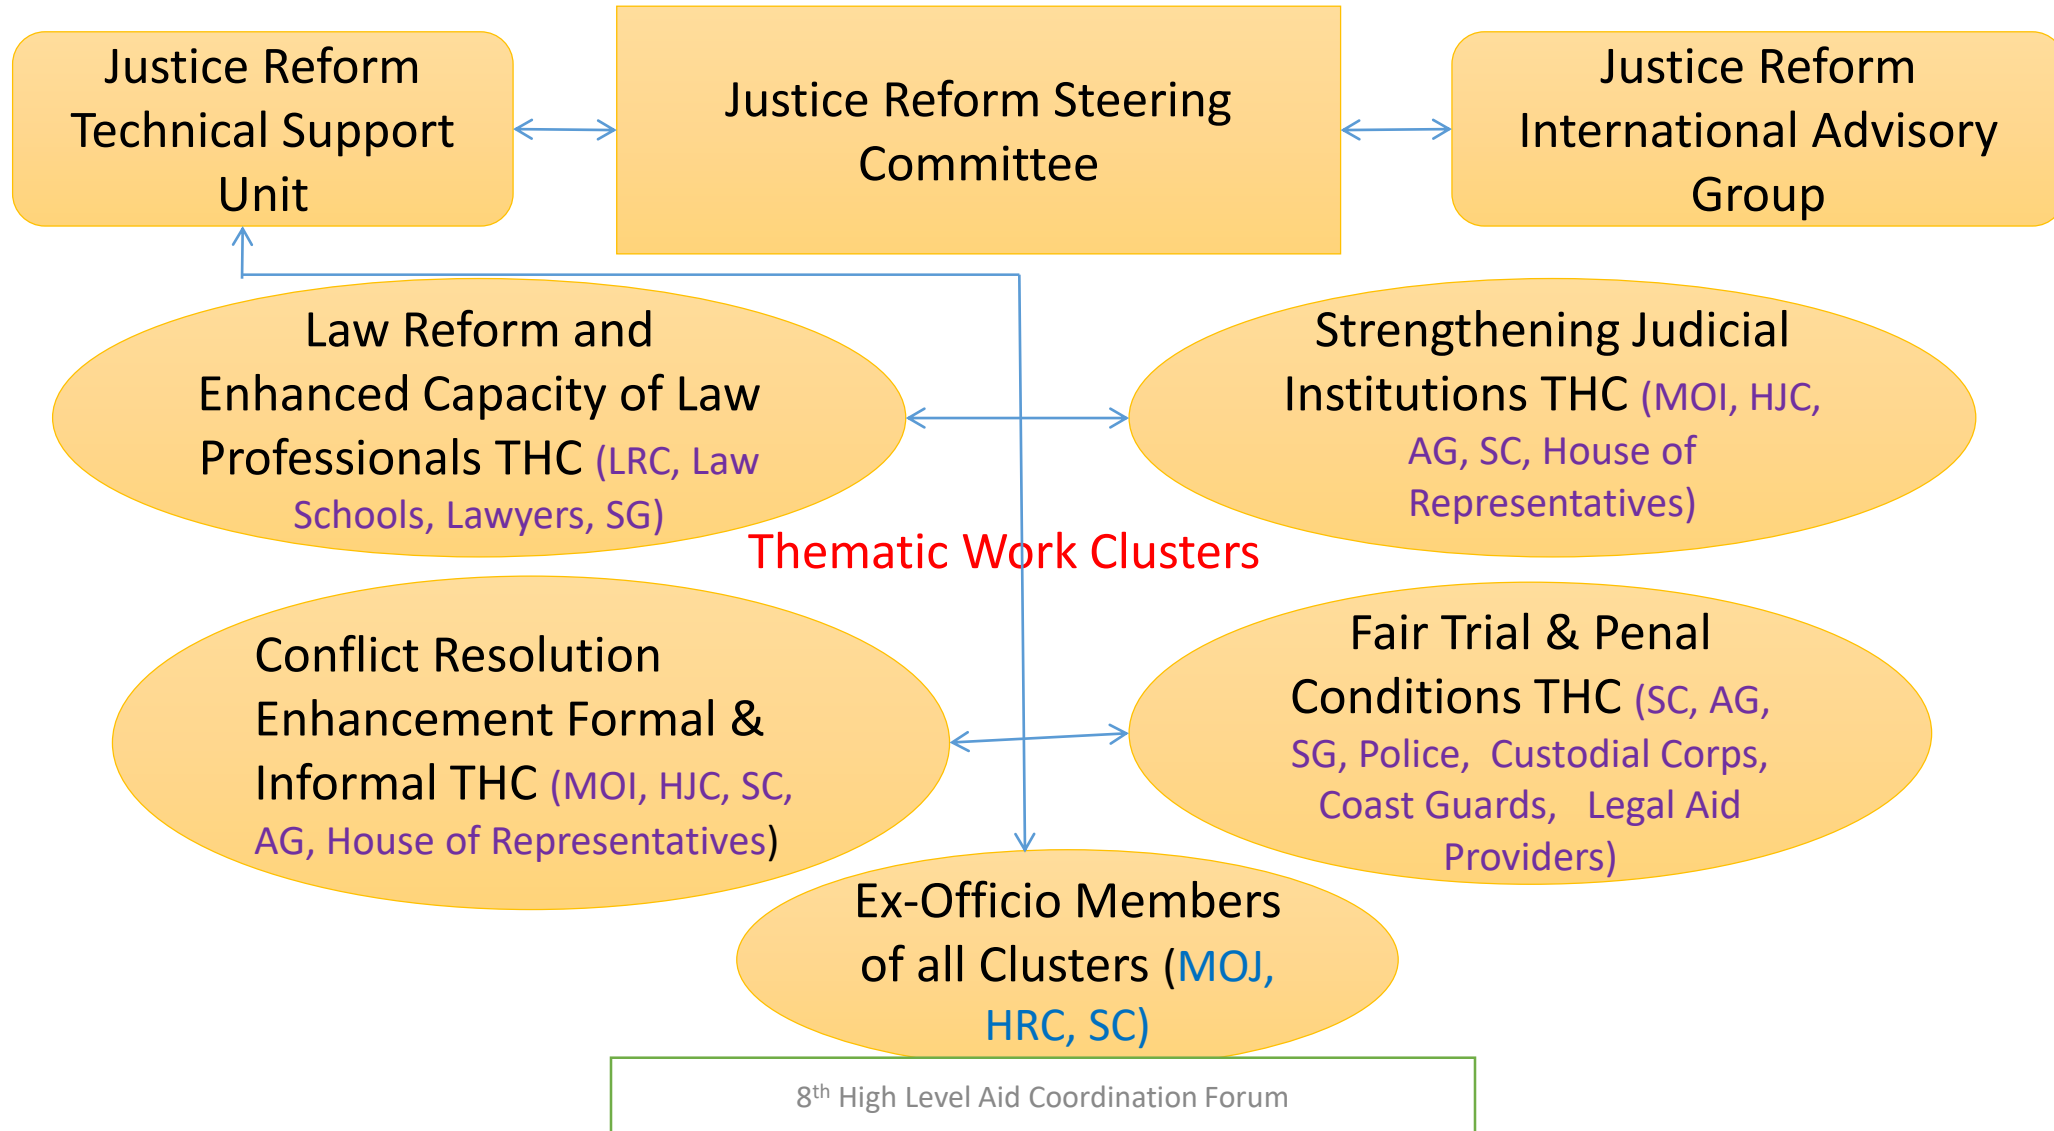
Justice Reform Technical Support Unit

Justice Reform Steering Committee

Justice Reform International Advisory Group

Law Reform and Enhanced Capacity of Law Professionals THC (LRC, Law Schools, Lawyers, SG)

Strengthening Judicial Institutions THC (MOI, HJC, AG, SC, House of Representatives)

Thematic Work Clusters

Conflict Resolution Enhancement Formal & Informal THC (MOI, HJC, SC, AG, House of Representatives)

Fair Trial & Penal Conditions THC (SC, AG, SG, Police, Custodial Corps, Coast Guards, Legal Aid Providers)

Ex-Officio Members of all Clusters (MOJ, HRC, SC)

8$^{th}$ High Level Aid Coordination Forum